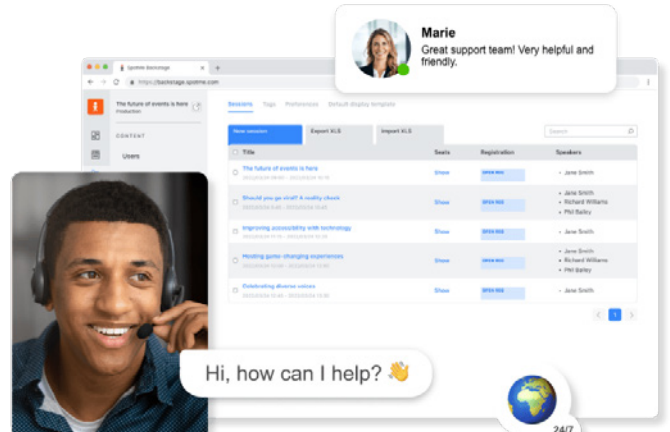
Marie
Great support team! Very helpful and friendly.

Spotme Backstage
https://backstage.spotme.com

The future of events is here
Production

CONTENT
Users

Sessions Tags Preferences Default display template

New session Export XLS Import XLS

Search

| Title | Seats | Registration | Speakers |
|---|---|---|---|
| The future of events is here | Show | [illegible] | • Jane Smith |
| Should you go virtual? A reality check | Show | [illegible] | • Jane Smith • Richard Williams • Phil Bailey |
| Improving accessibility with technology | Show | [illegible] | • Jane Smith |
| Hosting game-changing experiences | Show | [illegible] | • Jane Smith • Richard Williams • Phil Bailey |
| Celebrating diverse voices | Show | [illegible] | • Jane Smith |

1

Hi, how can I help? 👋

24/7